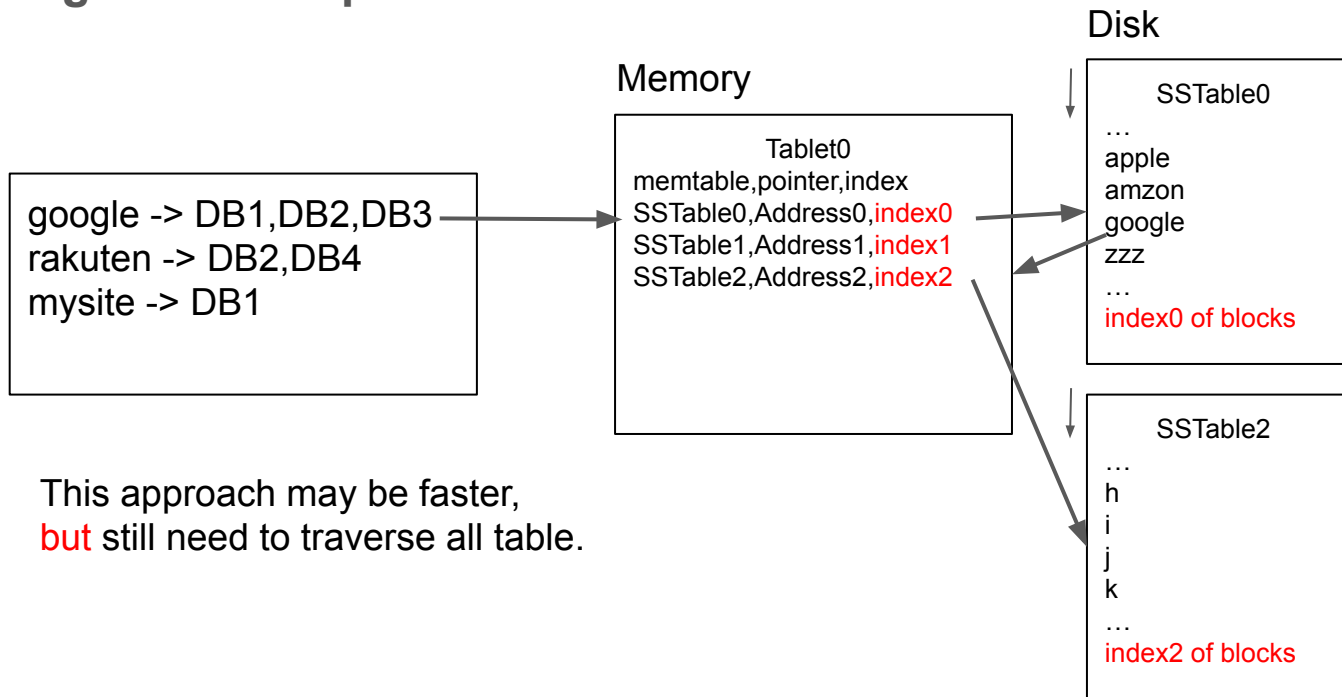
Disk

Memory

google -> DB1,DB2,DB3
rakuten -> DB2,DB4
mysite -> DB1

Tablet0
memtable,pointer,index
SSTable0,Address0,index0
SSTable1,Address1,index1
SSTable2,Address2,index2

SSTable0
…
apple
amzon
google
zzz
…
index0 of blocks

SSTable2
…
h
i
j
k
…
index2 of blocks

This approach may be faster, but still need to traverse all table.